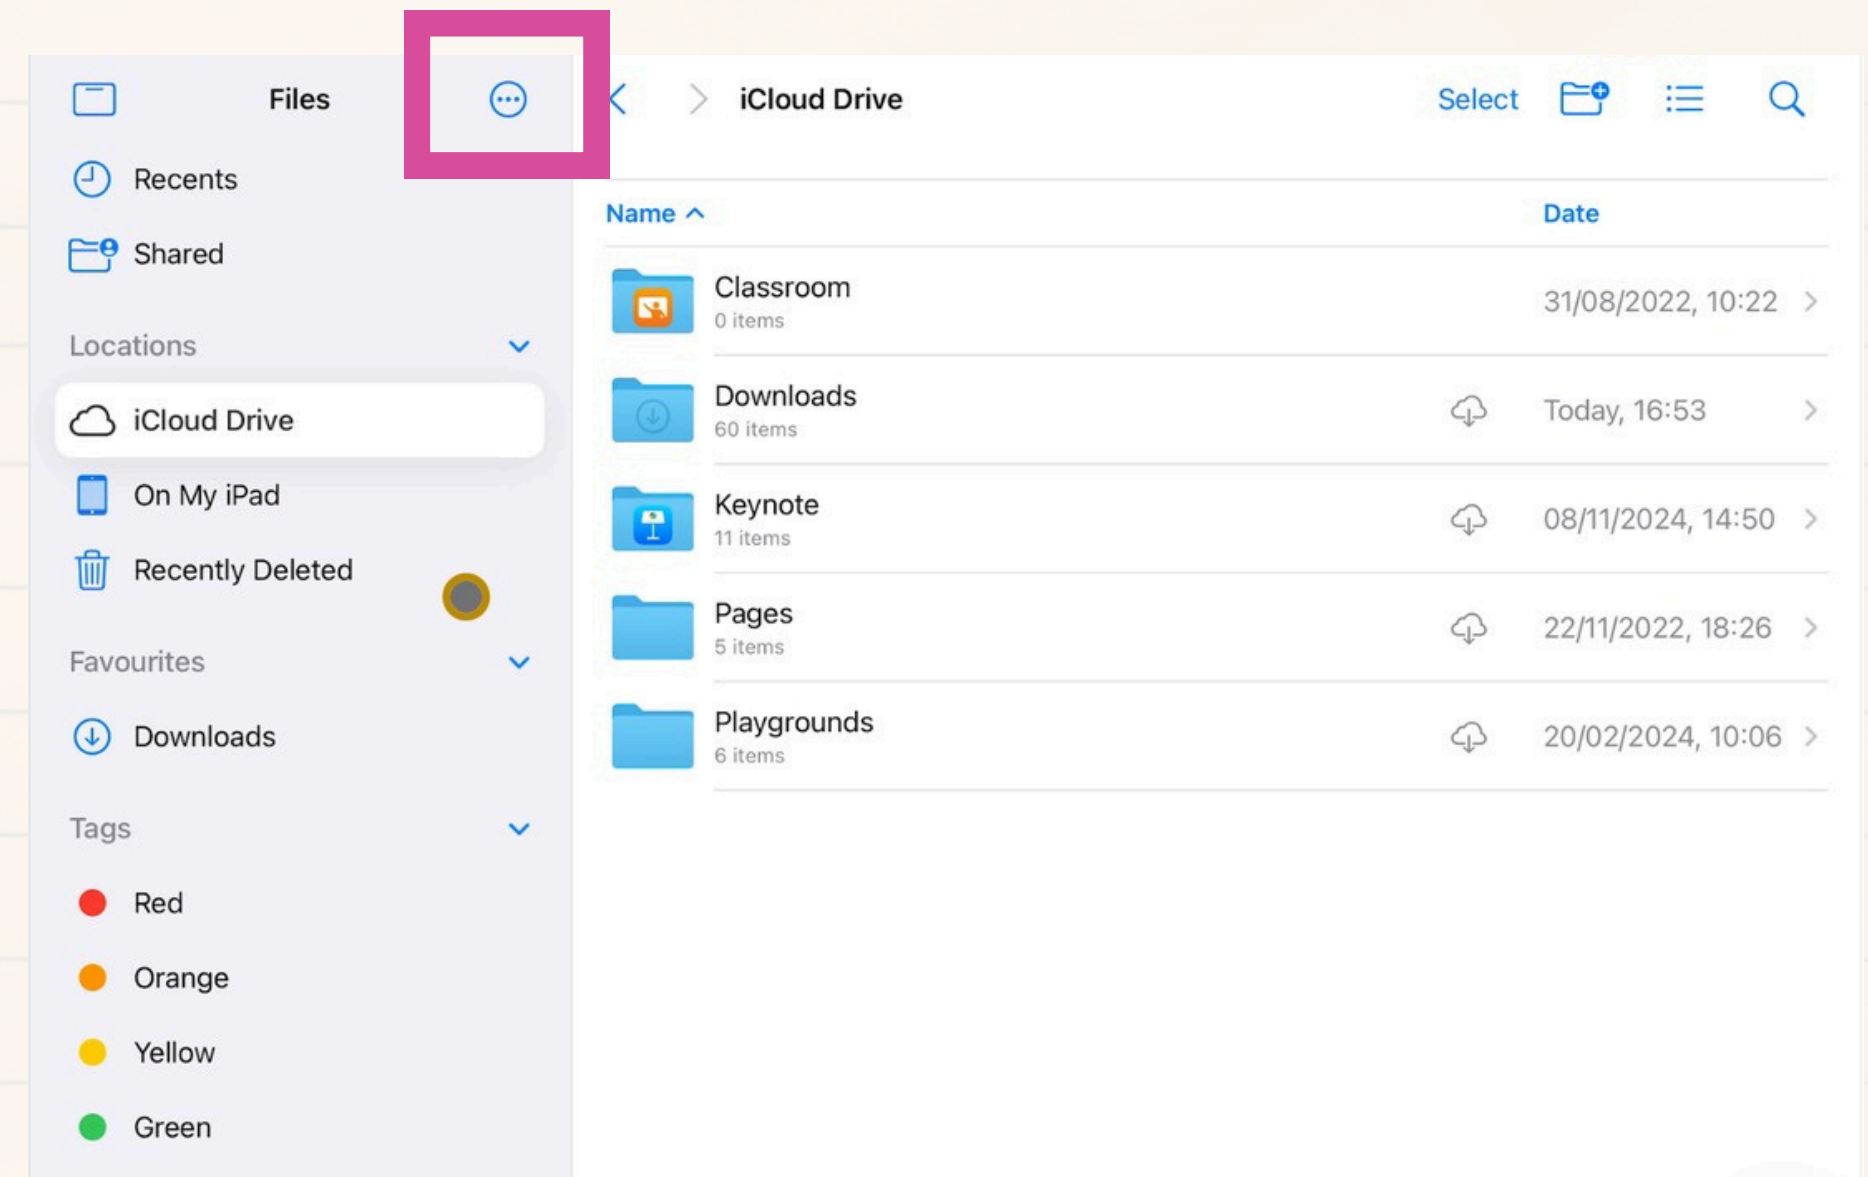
Files

Recents

Shared

Locations

iCloud Drive

On My iPad

Recently Deleted

Favourites

Downloads

Tags

Red

Orange

Yellow

Green

iCloud Drive

Select

| Name | Date |
|---|---|
| Classroom 0 items | 31/08/2022, 10:22 |
| Downloads 60 items | Today, 16:53 |
| Keynote 11 items | 08/11/2024, 14:50 |
| Pages 5 items | 22/11/2022, 18:26 |
| Playgrounds 6 items | 20/02/2024, 10:06 |